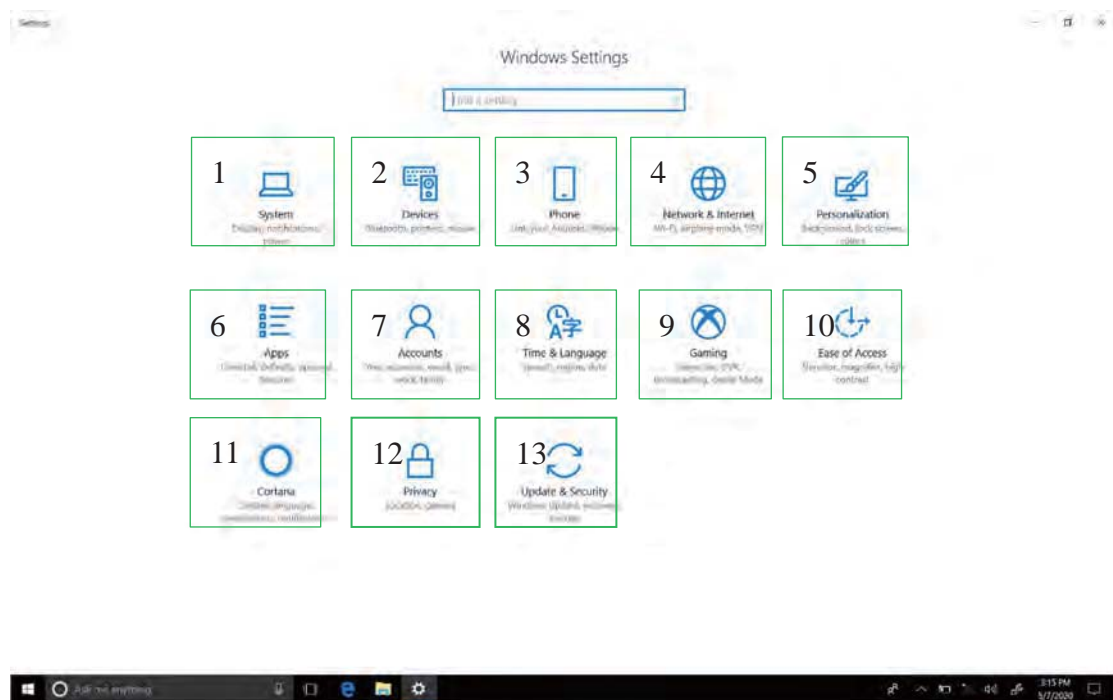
Settings

Windows Settings

Find a setting

1 System
Display, notifications, power

2 Devices
Bluetooth, printers, mouse

3 Phone
Link your Android, iPhone

4 Network & Internet
Wi-Fi, airplane mode, VPN

5 Personalization
Background, lock screen, colors

6 Apps
Uninstall, defaults, optional features

7 Accounts
Your accounts, email, sync, work, family

8 Time & Language
Speech, region, date

9 Gaming
Game bar, DVR, broadcasting, Game Mode

10 Ease of Access
Narrator, magnifier, high contrast

11 Cortana
Cortana language, permissions, notifications

12 Privacy
Location, camera

13 Update & Security
Windows Update, recovery, backup

Ask me anything

3:15 PM
5/7/2020